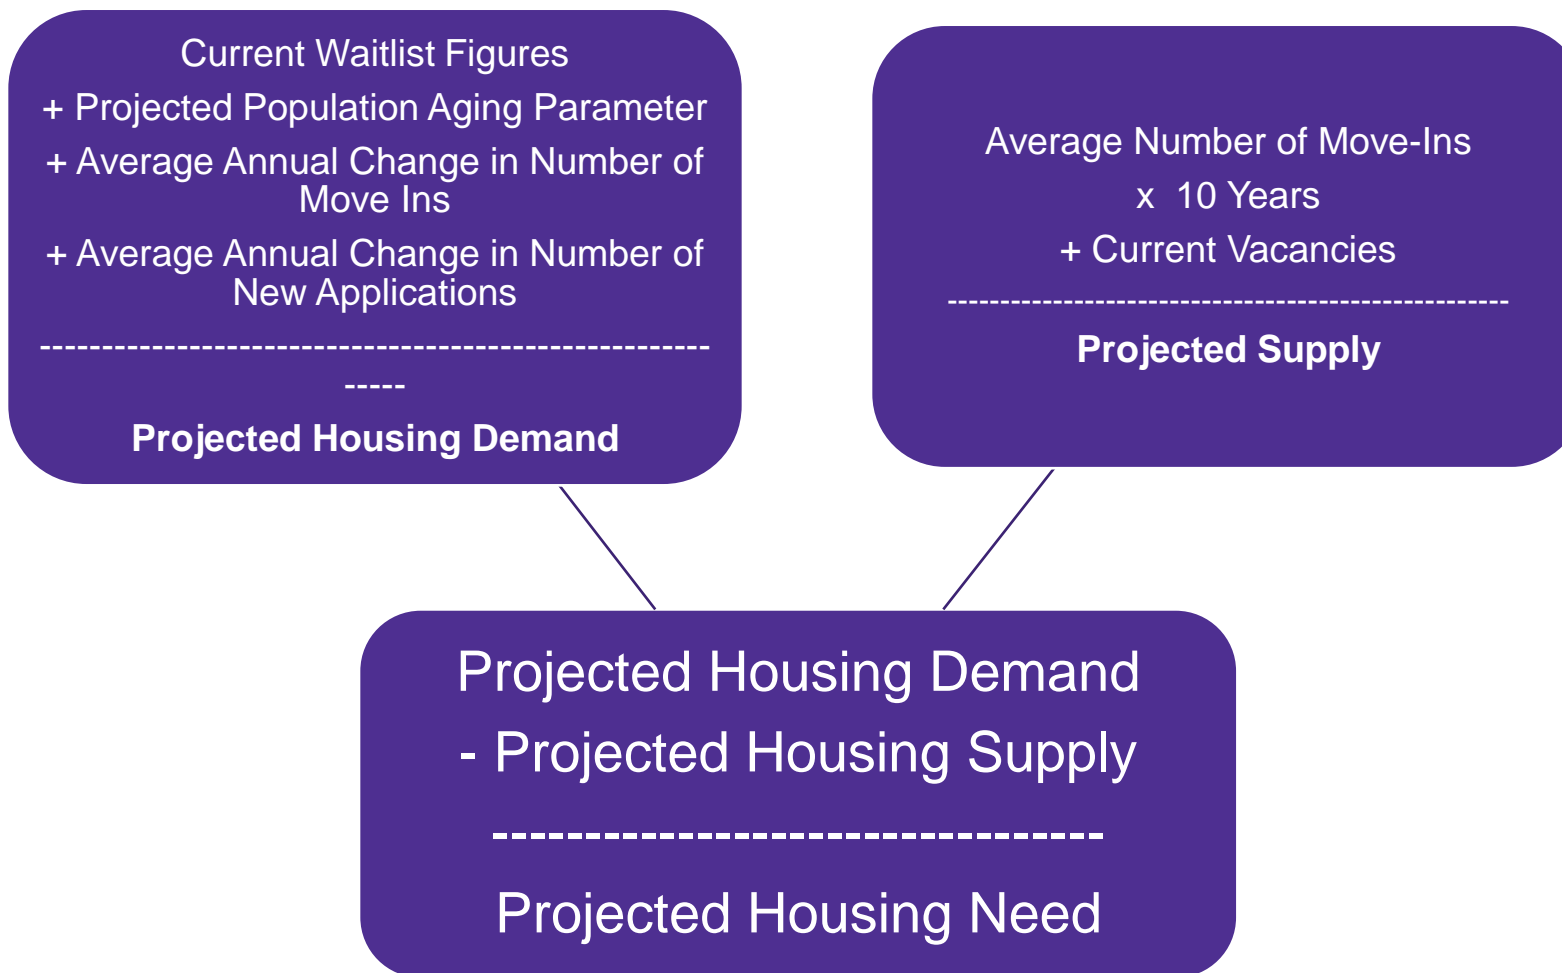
Current Waitlist Figures
+ Projected Population Aging Parameter
+ Average Annual Change in Number of Move Ins
+ Average Annual Change in Number of New Applications
---------------------------------------------------------
Projected Housing Demand

Average Number of Move-Ins
x 10 Years
+ Current Vacancies
-------------------------------------------------
Projected Supply

Projected Housing Demand
- Projected Housing Supply
---------------------------------
Projected Housing Need